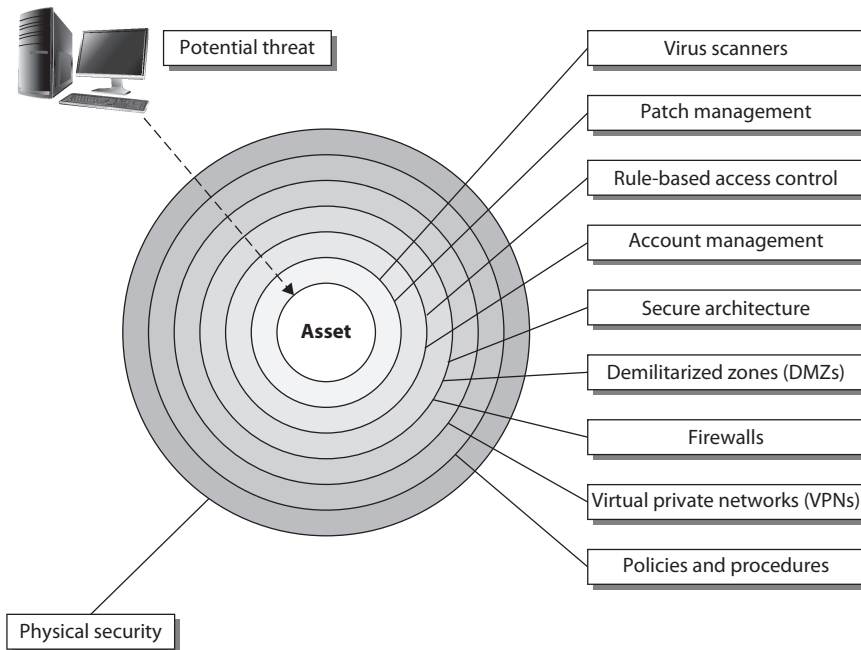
Potential threat

Virus scanners

Patch management

Rule-based access control

Account management

Secure architecture

Demilitarized zones (DMZs)

Firewalls

Virtual private networks (VPNs)

Policies and procedures

Asset

Physical security